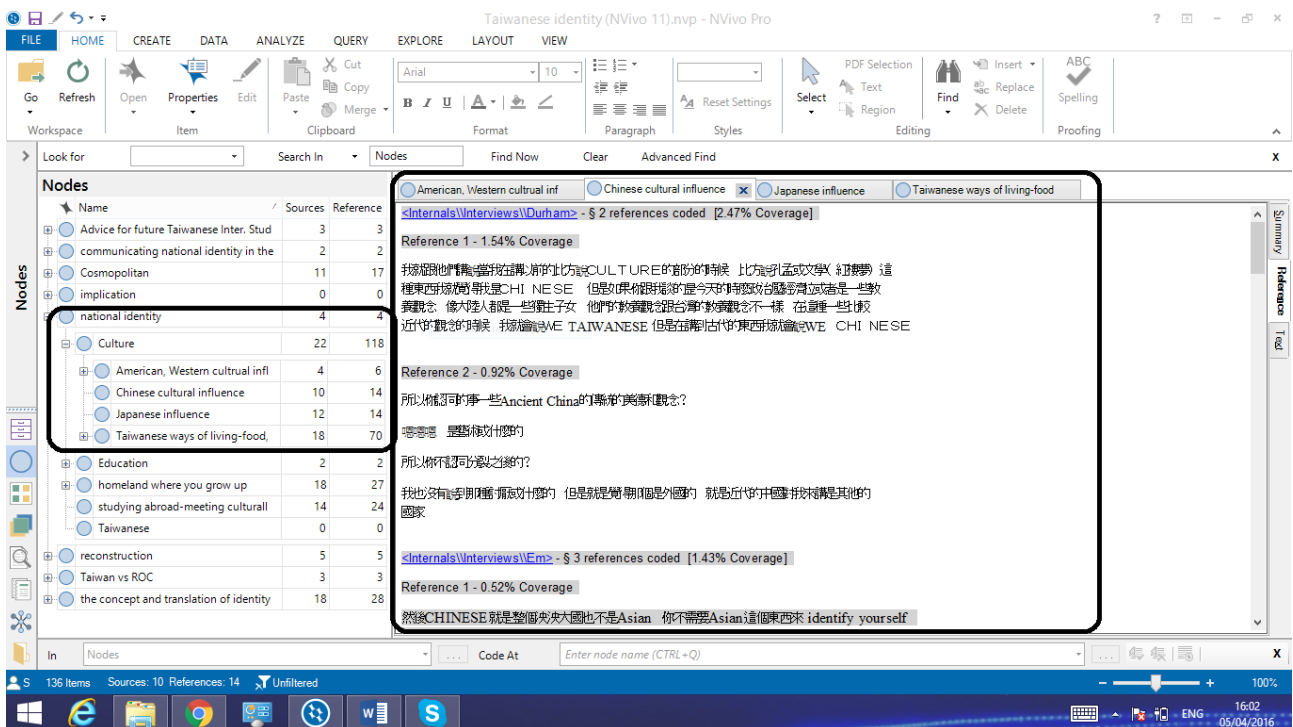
Taiwanese identity (NVivo 11).nvp - NVivo Pro

FILE HOME CREATE DATA ANALYZE QUERY EXPLORE LAYOUT VIEW

Go Refresh Open Properties Edit Paste Cut Copy Merge Arial 10 B I U A PDF Selection Text Region Select Reset Settings Find Insert Replace Delete Spelling

Workspace Item Clipboard Format Paragraph Styles Editing Proofing

Look for Search In Nodes Find Now Clear Advanced Find

Nodes

| Name | Sources | Reference |
|---|---|---|
| Advice for future Taiwanese Inter. Stud | 3 | 3 |
| communicating national identity in the | 2 | 2 |
| Cosmopolitan | 11 | 17 |
| implication | 0 | 0 |
| national identity | 4 | 4 |
| Culture | 22 | 118 |
| American, Western cultrual infl | 4 | 6 |
| Chinese cultural influence | 10 | 14 |
| Japanese influence | 12 | 14 |
| Taiwanese ways of living-food, | 18 | 70 |
| Education | 2 | 2 |
| homeland where you grow up | 18 | 27 |
| studying abroad-meeting culturall | 14 | 24 |
| Taiwanese | 0 | 0 |
| reconstruction | 5 | 5 |
| Taiwan vs ROC | 3 | 3 |
| the concept and translation of identity | 18 | 28 |

American, Western cultrual inf | Chinese cultural influence | Japanese influence | Taiwanese ways of living-food

<Internals\\Interviews\\Durham> - § 2 references coded [2.47% Coverage]

Reference 1 - 1.54% Coverage

我想跟他們講當我在講以前的比方說CULTURE的部份的時候 比方說孔孟或文學( 紅樓夢) 這種東西我就會用我是CHI NESE 但是如果我跟我說的是今天的時勢政治經濟或者是一些數據觀念 像大陸人都是一些獨生子女 他們的教養觀念跟台灣的教養觀念不一樣 在講這一些比較近代的觀念的時候 我就會說WE TAIWANESE 但是在講到古代的東西我就會說WE CHI NESE

Reference 2 - 0.92% Coverage

所以你認同的事一些Ancient China的文學的美學和觀念?

嗯嗯嗯 是那樣以前的

所以你不認同那之後的?

我也沒有說那個不認同啦 但是就是說那個是外國的 就是近代的中國我就講是其他的國家

<Internals\\Interviews\\Em> - § 3 references coded [1.43% Coverage]

Reference 1 - 0.52% Coverage

然後CHINESE就是整個中央大國也不是Asian 你不需要Asian這個東西來 identify yourself

Summary Reference Text

In Nodes Code At Enter node name (CTRL+Q)

136 Items Sources: 10 References: 14 Unfiltered 100%

ENG 16:02 05/04/2016